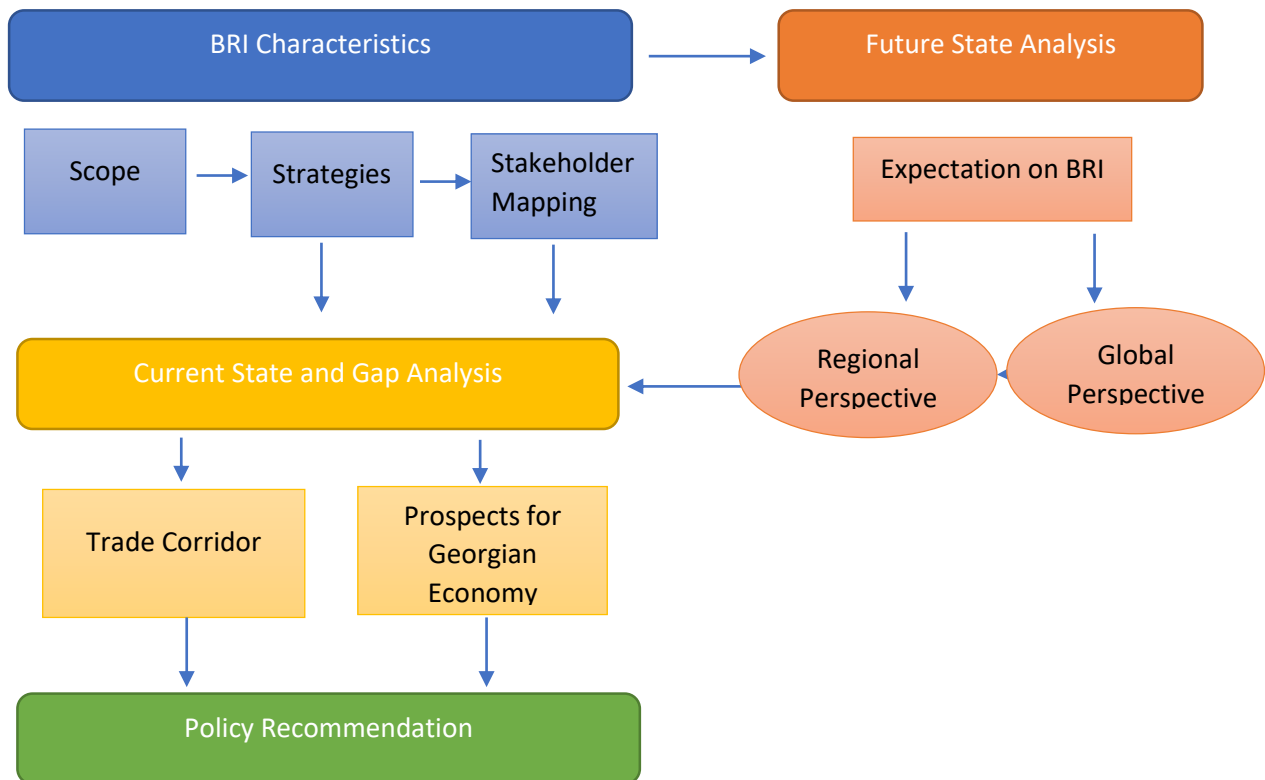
BRI Characteristics

Future State Analysis

Scope

Strategies

Stakeholder Mapping

Expectation on BRI

Current State and Gap Analysis

Regional Perspective

Global Perspective

Trade Corridor

Prospects for Georgian Economy

Policy Recommendation